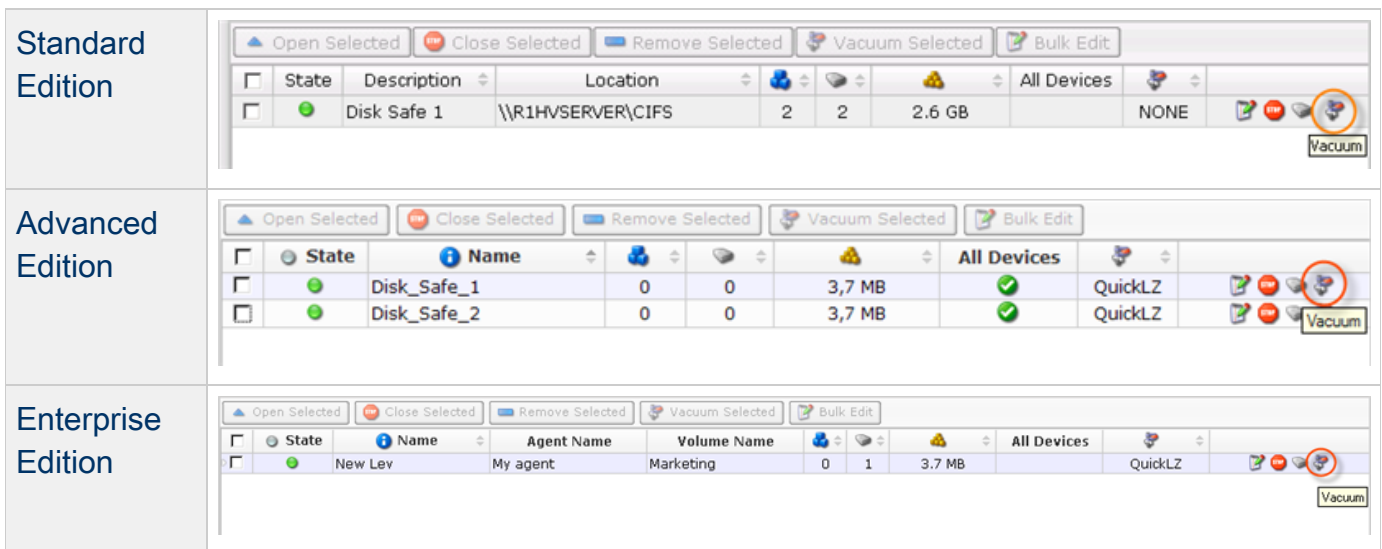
Standard Edition

Open Selected | Close Selected | Remove Selected | Vacuum Selected | Bulk Edit

| | State | Description | Location | | | | All Devices | | |
|---|---|---|---|---|---|---|---|---|---|
| | | Disk Safe 1 | \\R1HVSERVER\CIFS | 2 | 2 | 2.6 GB | | NONE | |

Vacuum

Advanced Edition

Open Selected | Close Selected | Remove Selected | Vacuum Selected | Bulk Edit

| | State | Name | | | | All Devices | | |
|---|---|---|---|---|---|---|---|---|
| | | Disk_Safe_1 | 0 | 0 | 3,7 MB | | QuickLZ | |
| | | Disk_Safe_2 | 0 | 0 | 3,7 MB | | QuickLZ | |

Vacuum

Enterprise Edition

Open Selected | Close Selected | Remove Selected | Vacuum Selected | Bulk Edit

| | State | Name | Agent Name | Volume Name | | | | All Devices | | |
|---|---|---|---|---|---|---|---|---|---|---|
| | | New Lev | My agent | Marketing | 0 | 1 | 3.7 MB | | QuickLZ | |

Vacuum